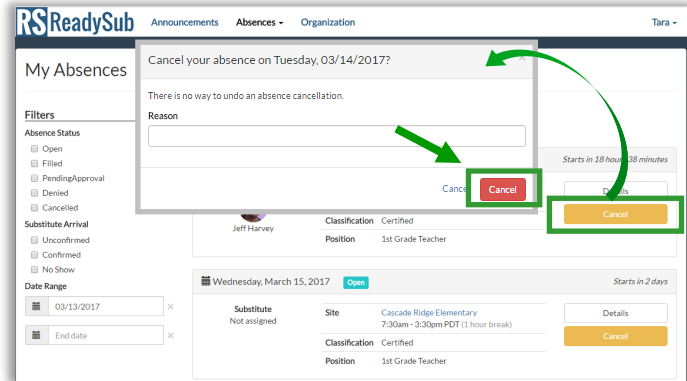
RS ReadySub Announcements Absences Organization Tara

My Absences

Filters

Absence Status

Open

Filled

PendingApproval

Denied

Cancelled

Substitute Arrival

Unconfirmed

Confirmed

No Show

Date Range

03/13/2017

End date

Cancel your absence on Tuesday, 03/14/2017?

There is no way to undo an absence cancellation.

Reason

Cance

Cancel

Starts in 18 hou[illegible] 38 minutes

Details

Cancel

Jeff Harvey

Classification Certified

Position 1st Grade Teacher

Wednesday, March 15, 2017 Open

Starts in 2 days

Substitute

Not assigned

Site Cascade Ridge Elementary

7:30am - 3:30pm PDT (1 hour break)

Classification Certified

Position 1st Grade Teacher

Details

Cancel